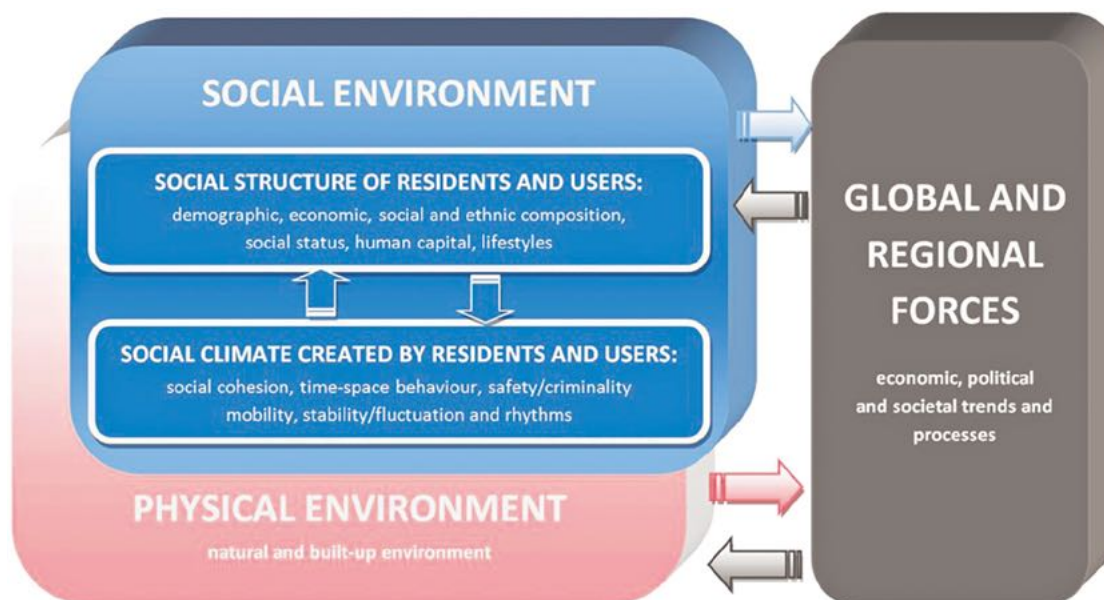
SOCIAL ENVIRONMENT

SOCIAL STRUCTURE OF RESIDENTS AND USERS:
demographic, economic, social and ethnic composition, social status, human capital, lifestyles

SOCIAL CLIMATE CREATED BY RESIDENTS AND USERS:
social cohesion, time-space behaviour, safety/criminality mobility, stability/fluctuation and rhythms

PHYSICAL ENVIRONMENT
natural and built-up environment

GLOBAL AND REGIONAL FORCES
economic, political and societal trends and processes